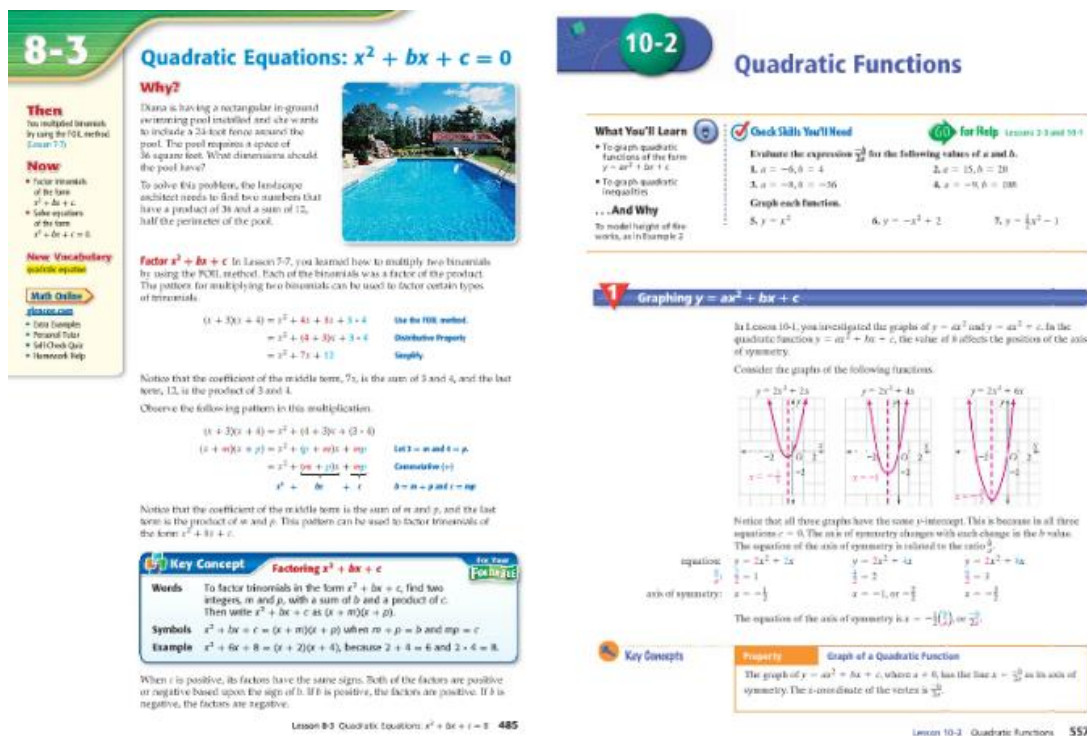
8-3

Quadratic Equations: $x^2 + bx + c = 0$

Why?

Then
You multiplied binomials by using the FOIL method. (Lesson 7-7)

Now
• Factor trinomials of the form $x^2 + bx + c$.
• Solve equations of the form $x^2 + bx + c = 0$.

New Vocabulary
quadratic equation

Math Online
glencoe.com
• Extra Examples
• Personal Tutor
• Self-Check Quiz
• Homework Help

Diana is having a rectangular in-ground swimming pool installed and she wants to include a 24-foot fence around the pool. The pool requires a space of 36 square feet. What dimensions should the pool have?

To solve this problem, the landscape architect needs to find two numbers that have a product of 36 and a sum of 12, half the perimeter of the pool.

Factor $x^2 + bx + c$ In Lesson 7-7, you learned how to multiply two binomials by using the FOIL method. Each of the binomials was a factor of the product. The pattern for multiplying two binomials can be used to factor certain types of trinomials.

$(x + 3)(x + 4) = x^2 + 4x + 3x + 3 \cdot 4$ Use the FOIL method.
$= x^2 + (4 + 3)x + 3 \cdot 4$ Distributive Property
$= x^2 + 7x + 12$ Simplify.

Notice that the coefficient of the middle term, 7x, is the sum of 3 and 4, and the last term, 12, is the product of 3 and 4.

Observe the following pattern in this multiplication.

$(x + 3)(x + 4) = x^2 + (4 + 3)x + (3 \cdot 4)$
$(x + m)(x + p) = x^2 + (p + m)x + mp$ Let 3 = m and 4 = p.
$= x^2 + (m + p)x + mp$ Commutative (+)
$x^2 + bx + c$ $b = m + p$ and $c = mp$

Notice that the coefficient of the middle term is the sum of m and p, and the last term is the product of m and p. This pattern can be used to factor trinomials of the form $x^2 + bx + c$.

Key Concept Factoring $x^2 + bx + c$ For Your FOLDABLE

Words To factor trinomials in the form $x^2 + bx + c$, find two integers, m and p, with a sum of b and a product of c. Then write $x^2 + bx + c$ as $(x + m)(x + p)$.

Symbols $x^2 + bx + c = (x + m)(x + p)$ when $m + p = b$ and $mp = c$

Example $x^2 + 6x + 8 = (x + 2)(x + 4)$, because $2 + 4 = 6$ and $2 \cdot 4 = 8$.

When c is positive, its factors have the same signs. Both of the factors are positive or negative based upon the sign of b. If b is positive, the factors are positive. If b is negative, the factors are negative.

Lesson 8-3 Quadratic Equations: $x^2 + bx + c = 0$ 485

10-2

Quadratic Functions

What You'll Learn
• To graph quadratic functions of the form $y = ax^2 + bx + c$
• To graph quadratic inequalities

. . . And Why
To model height of fireworks, as in Example 2

Check Skills You'll Need

GO for Help Lessons 2-3 and 10-1

Evaluate the expression $\frac{-b}{2a}$ for the following values of a and b.
1. $a = -6, b = 4$
2. $a = 15, b = 20$
3. $a = -8, b = -36$
4. $a = -9, b = 108$

Graph each function.
5. $y = x^2$
6. $y = -x^2 + 2$
7. $y = \frac{1}{2}x^2 - 1$

1 Graphing $y = ax^2 + bx + c$

In Lesson 10-1, you investigated the graphs of $y = ax^2$ and $y = ax^2 + c$. In the quadratic function $y = ax^2 + bx + c$, the value of b affects the position of the axis of symmetry.

Consider the graphs of the following functions.

$y = 2x^2 + 2x$
$y = 2x^2 + 4x$
$y = 2x^2 - 6x$

Notice that all three graphs have the same y-intercept. This is because in all three equations $c = 0$. The axis of symmetry changes with each change in the b value. The equation of the axis of symmetry is related to the ratio $\frac{b}{a}$.

equation: $y = 2x^2 + 2x$ $y = 2x^2 + 4x$ $y = 2x^2 + 6x$
$\frac{b}{a}$: $\frac{2}{2} = 1$ $\frac{4}{2} = 2$ $\frac{6}{2} = 3$
axis of symmetry: $x = -\frac{1}{2}$ $x = -1$, or $-\frac{2}{2}$ $x = -\frac{3}{2}$

The equation of the axis of symmetry is $x = -\frac{1}{2}(\frac{b}{a})$, or $\frac{-b}{2a}$.

Key Concepts

Property Graph of a Quadratic Function

The graph of $y = ax^2 + bx + c$, where $a \neq 0$, has the line $x = \frac{-b}{2a}$ as its axis of symmetry. The x-coordinate of the vertex is $\frac{-b}{2a}$.

Lesson 10-2 Quadratic Functions 557